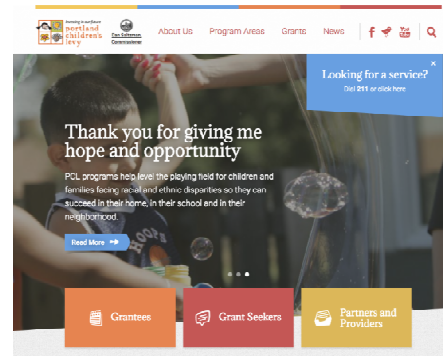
investing in our future
portland children's levy

Dan Saltzman
Commissioner

About Us
Program Areas
Grants
News

Looking for a service?
Dial 211 or click here

Thank you for giving me hope and opportunity

PCL programs help level the playing field for children and families facing racial and ethnic disparities so they can succeed in their home, in their school and in their neighborhood.

Read More

Grantees
Grant Seekers
Partners and Providers